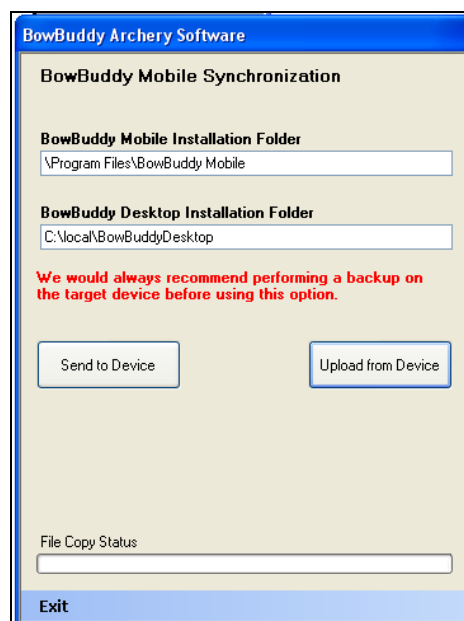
BowBuddy Archery Software

BowBuddy Mobile Synchronization

BowBuddy Mobile Installation Folder

\Program Files\BowBuddy Mobile

BowBuddy Desktop Installation Folder

C:\local\BowBuddyDesktop

We would always recommend performing a backup on the target device before using this option.

Send to Device

Upload from Device

File Copy Status

Exit